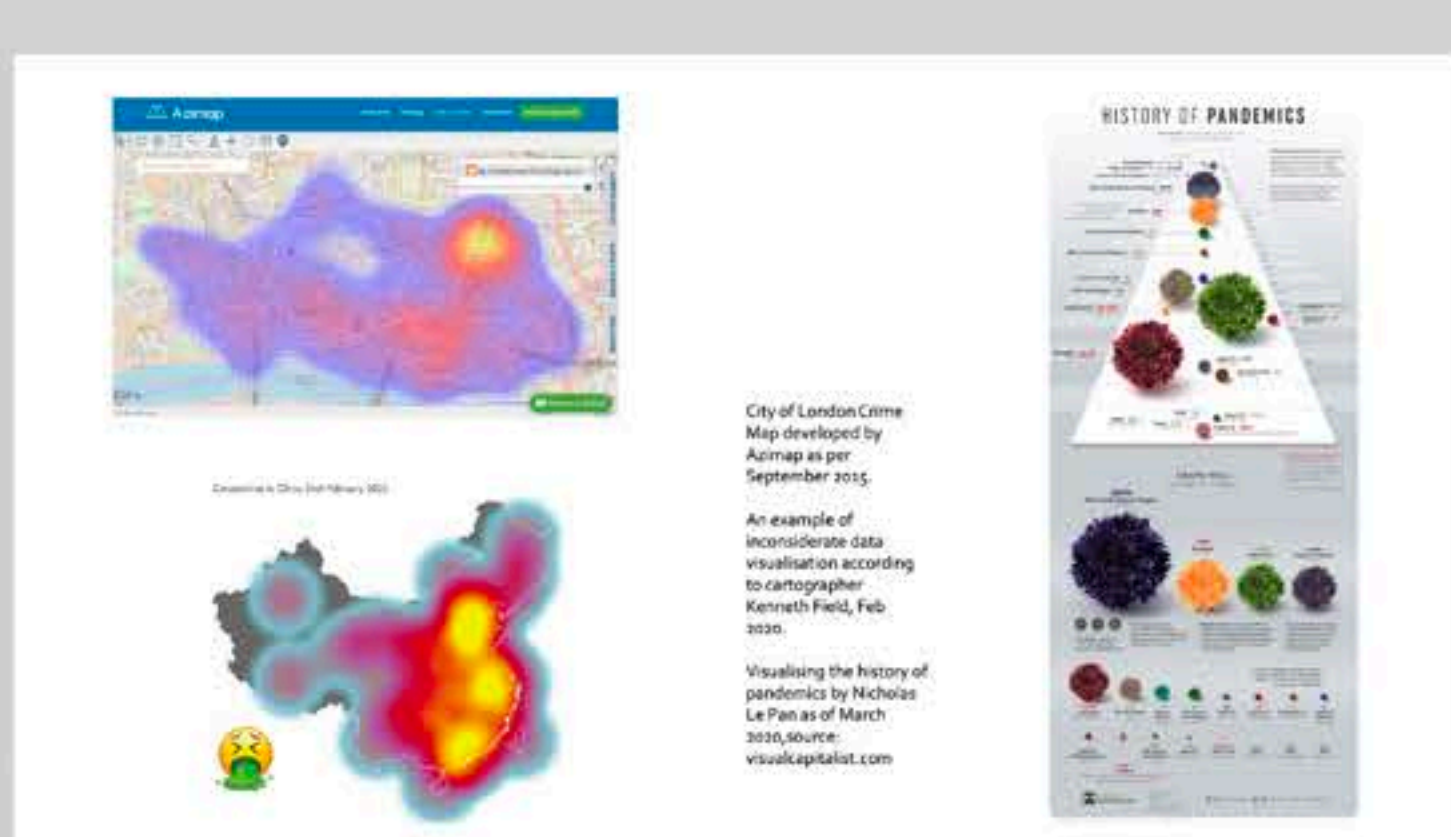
Azimap

HISTORY OF PANDEMICS

City of London Crime Map developed by Azimap as per September 2015.

An example of inconsiderate data visualisation according to cartographer Kenneth Field, Feb 2020.

Visualising the history of pandemics by Nicholas Le Pan as of March 2020,source: visualcapitalist.com